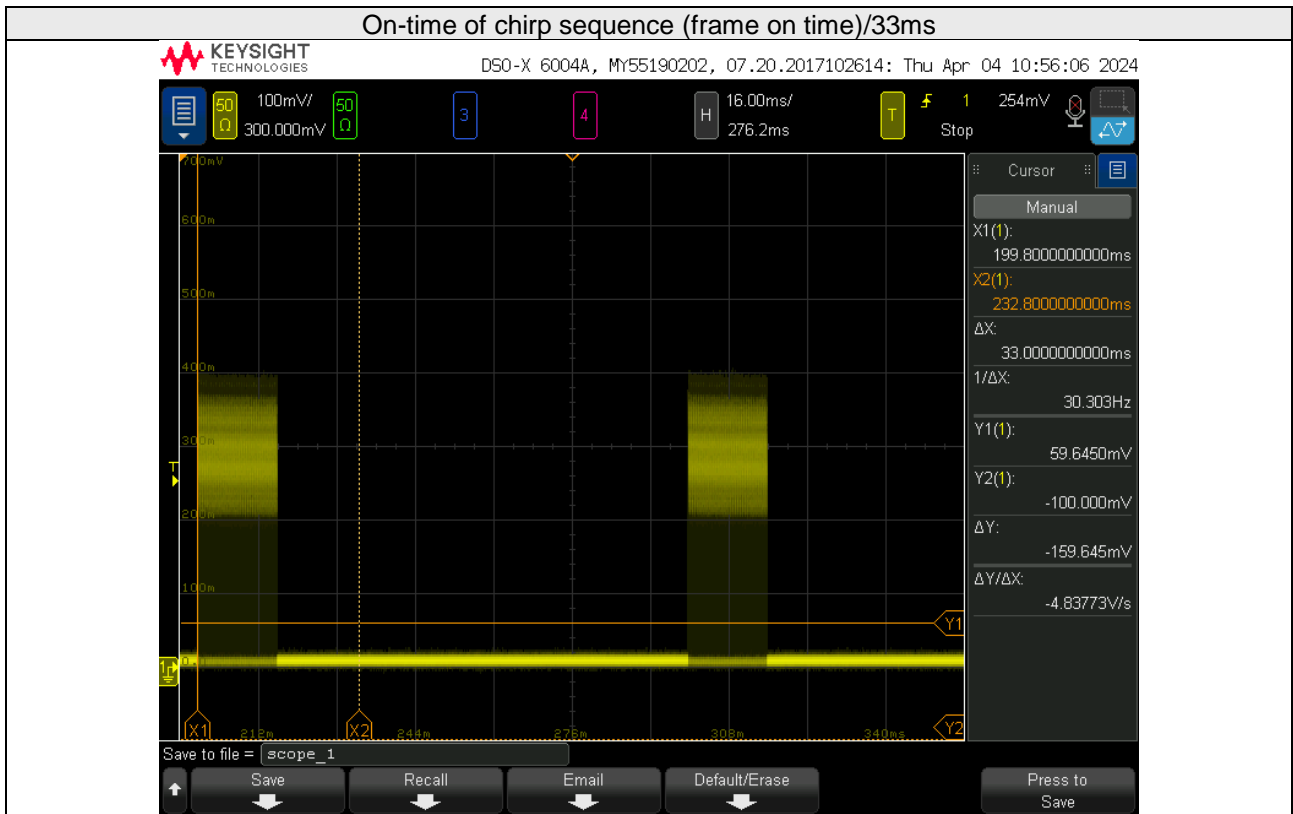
On-time of chirp sequence (frame on time)/33ms

KEYSIGHT TECHNOLOGIES

DSO-X 6004A, MY55190202, 07.20.2017102614: Thu Apr 04 10:56:06 2024

50 Ω 100mV/ 300.000mV 50 Ω 3 4 H 16.00ms/ 276.2ms T 1 254mV Stop

700mV
600m
500m
400m
300m
200m
100m
0.0

X1 212m X2 244m 276m 308m 340ms Y2

Y1

Cursor

Manual

X1(1):
199.8000000000ms
X2(1):
232.8000000000ms
ΔX:
33.0000000000ms
1/ΔX:
30.303Hz
Y1(1):
59.6450mV
Y2(1):
-100.000mV
ΔY:
-159.645mV
ΔY/ΔX:
-4.83773V/s

Save to file = scope_1

Save Recall Email Default/Erase Press to Save